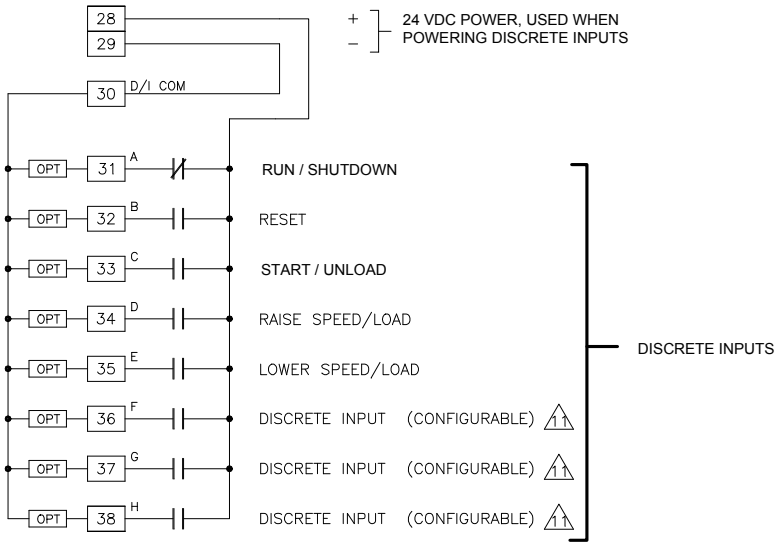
28
29
+
−
24 VDC POWER, USED WHEN POWERING DISCRETE INPUTS

30 D/I COM

OPT 31 A RUN / SHUTDOWN
OPT 32 B RESET
OPT 33 C START / UNLOAD
OPT 34 D RAISE SPEED/LOAD
OPT 35 E LOWER SPEED/LOAD
OPT 36 F DISCRETE INPUT (CONFIGURABLE) 11
OPT 37 G DISCRETE INPUT (CONFIGURABLE) 11
OPT 38 H DISCRETE INPUT (CONFIGURABLE) 11

DISCRETE INPUTS